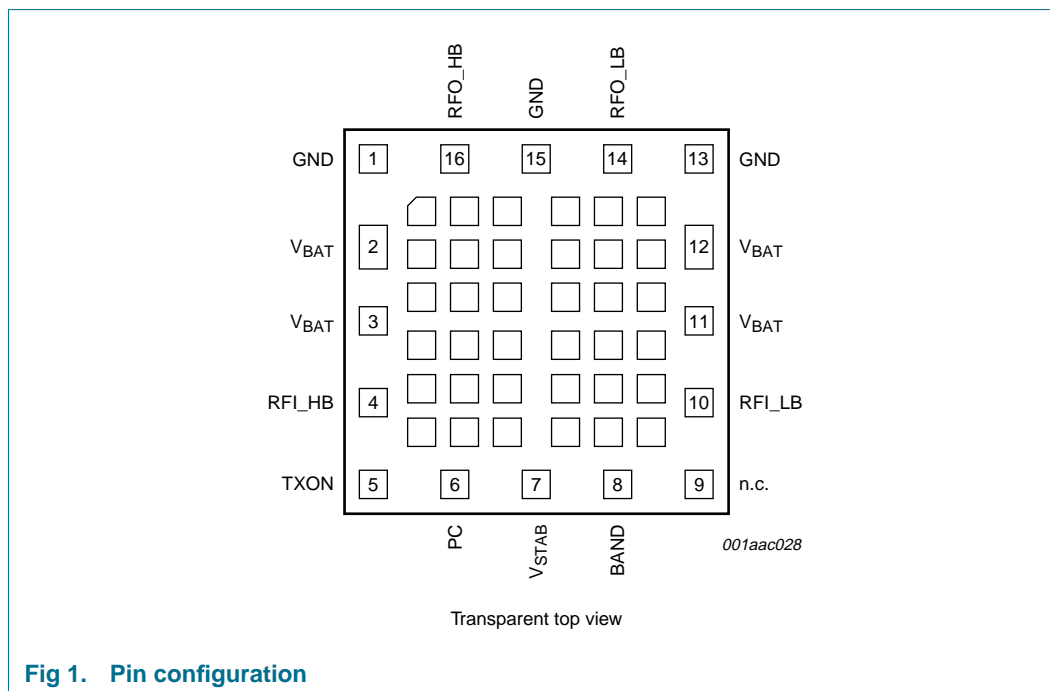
RFO_HB
GND
RFO_LB

GND 1 16 15 14 13 GND

$V_{BAT}$ 2 12 $V_{BAT}$

$V_{BAT}$ 3 11 $V_{BAT}$

RFI_HB 4 10 RFI_LB

TXON 5 6 7 8 9 n.c.

PC
$V_{STAB}$
BAND

001aac028

Transparent top view

Fig 1. Pin configuration